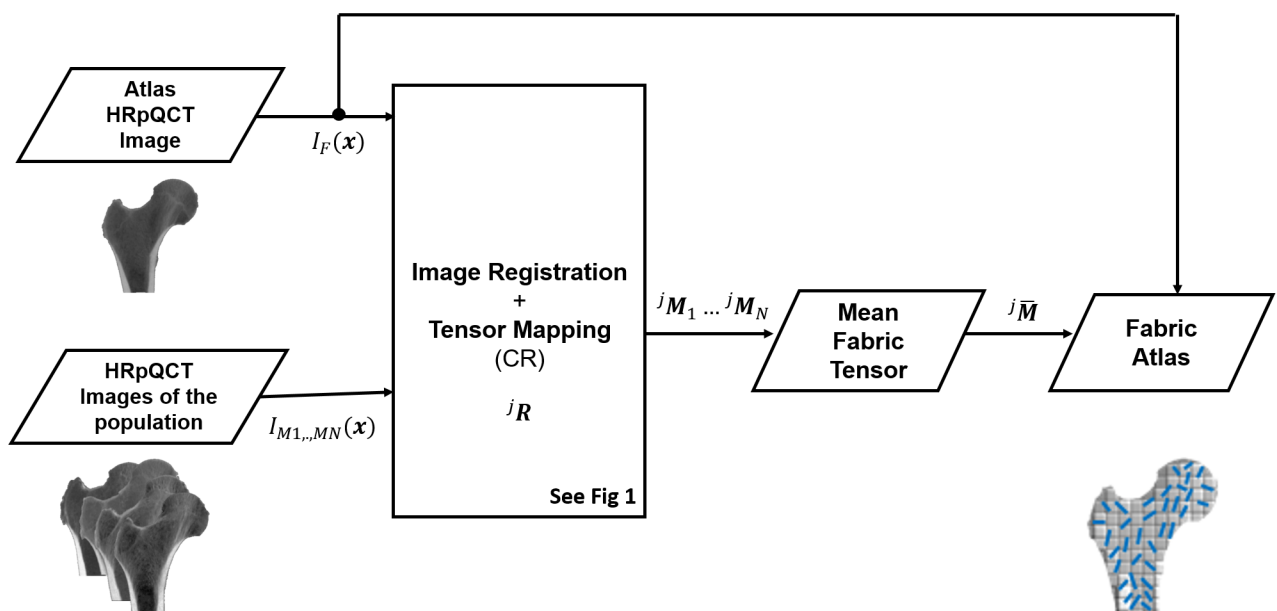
Atlas HRpQCT Image

$I_F(\boldsymbol{x})$

HRpQCT Images of the population

$I_{M1,.,MN}(\boldsymbol{x})$

Image Registration + Tensor Mapping (CR)

${}^{j}\boldsymbol{R}$

See Fig 1

${}^{j}\boldsymbol{M}_1 \ldots {}^{j}\boldsymbol{M}_N$

Mean Fabric Tensor

${}^{j}\overline{\boldsymbol{M}}$

Fabric Atlas